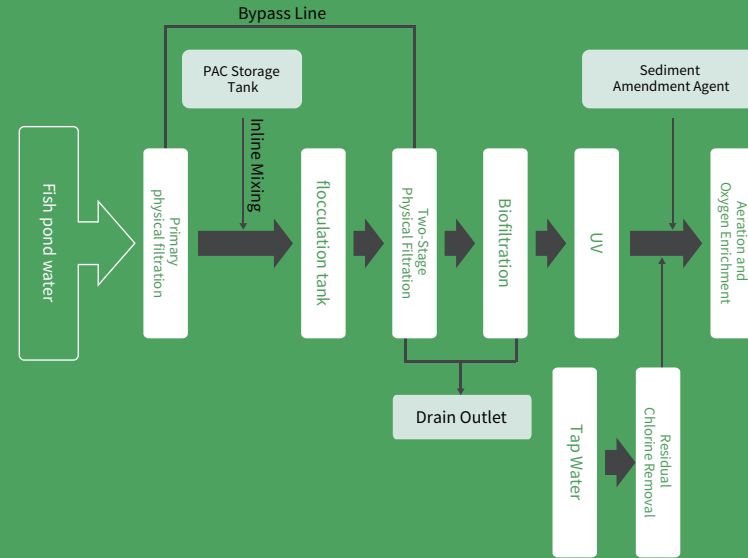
Bypass Line

PAC Storage Tank

Sediment Amendment Agent

Fish pond water

Inline Mixing

Primary physical filtration

flocculation tank

Two-Stage Physical Filtration

Biofiltration

UV

Aeration and Oxygen Enrichment

Drain Outlet

Tap Water

Residual Chlorine Removal